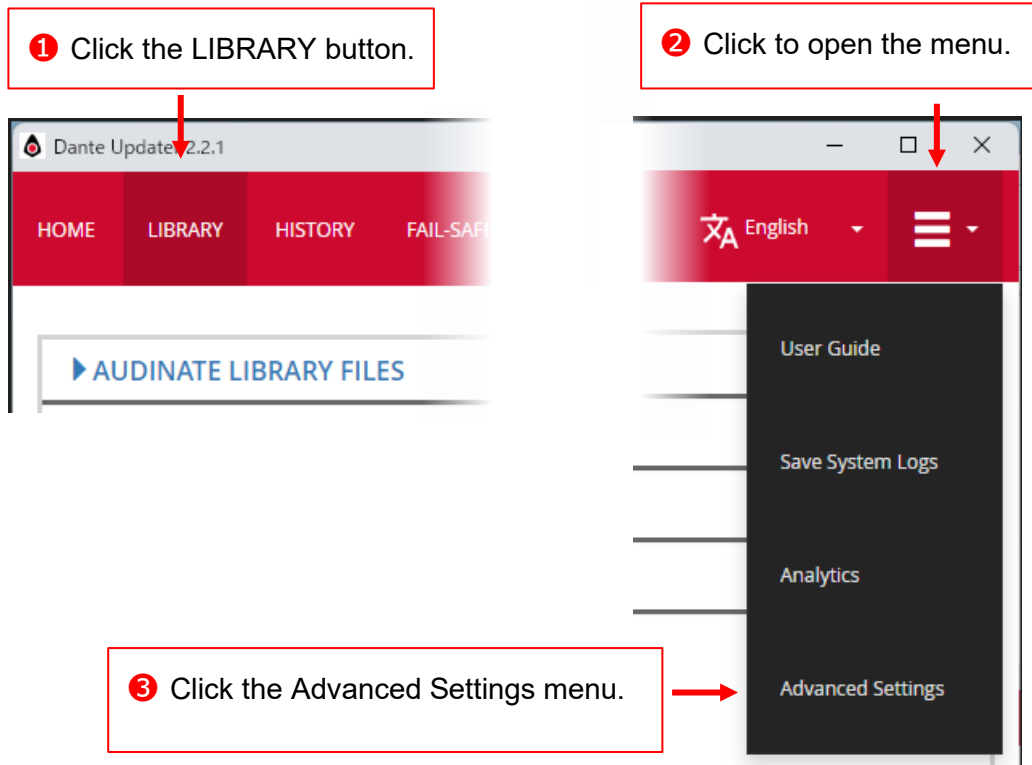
❶ Click the LIBRARY button.

❷ Click to open the menu.

Dante Updater 2.2.1

HOME LIBRARY HISTORY FAIL-SAFE

English

AUDINATE LIBRARY FILES

User Guide

Save System Logs

Analytics

Advanced Settings

❸ Click the Advanced Settings menu.